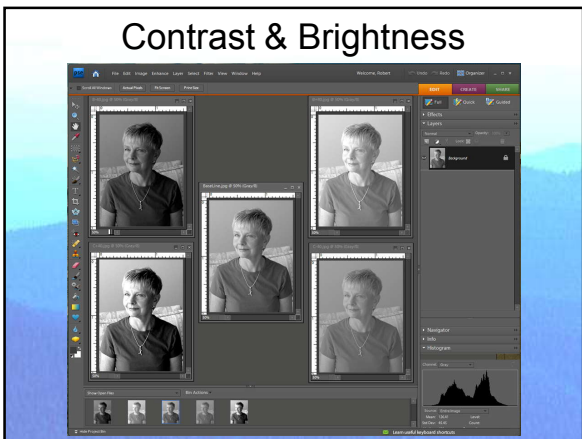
Contrast & Brightness

File Edit Image Enhance Layer Select Filter View Window Help

Welcome, Robert

Organizer

Scroll All Windows

Actual Pixels

Fit Screen

Print Size

EDIT

CREATE

SHARE

Full

Quick

Guided

Effects

Layers

Normal

Opacity

Background

BaseLine.jpg @ 50% (Gray/8)

Navigator

Info

Histogram

Channel:

Mean:

Std Dev:

Level:

Count:

Show Open Files

Bin Actions

Learn useful keyboard shortcuts